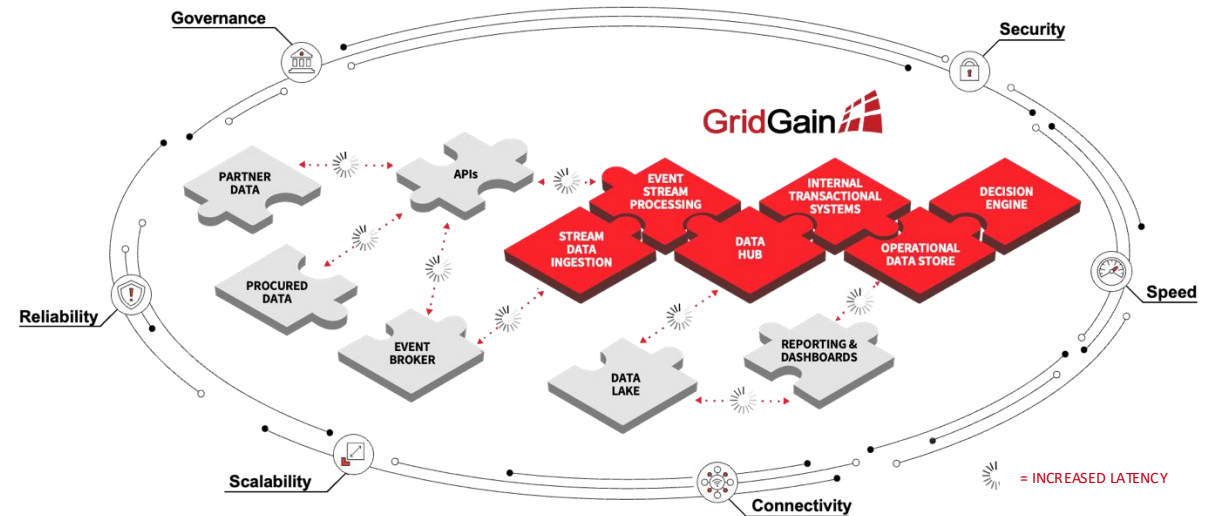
Governance

Security

GridGain

PARTNER DATA

APIs

EVENT STREAM PROCESSING

INTERNAL TRANSACTIONAL SYSTEMS

DECISION ENGINE

STREAM DATA INGESTION

DATA HUB

OPERATIONAL DATA STORE

PROCURED DATA

Reliability

Speed

EVENT BROKER

REPORTING & DASHBOARDS

DATA LAKE

Scalability

Connectivity

= INCREASED LATENCY